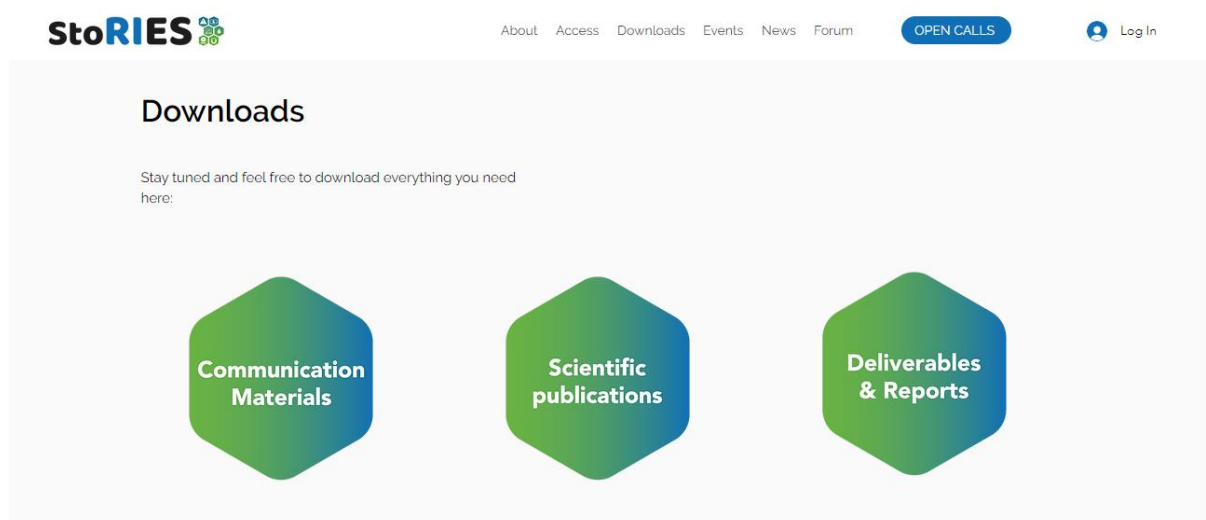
StoRIES

About Access Downloads Events News Forum OPEN CALLS Log In

Downloads

Stay tuned and feel free to download everything you need here:

Communication Materials

Scientific publications

Deliverables & Reports